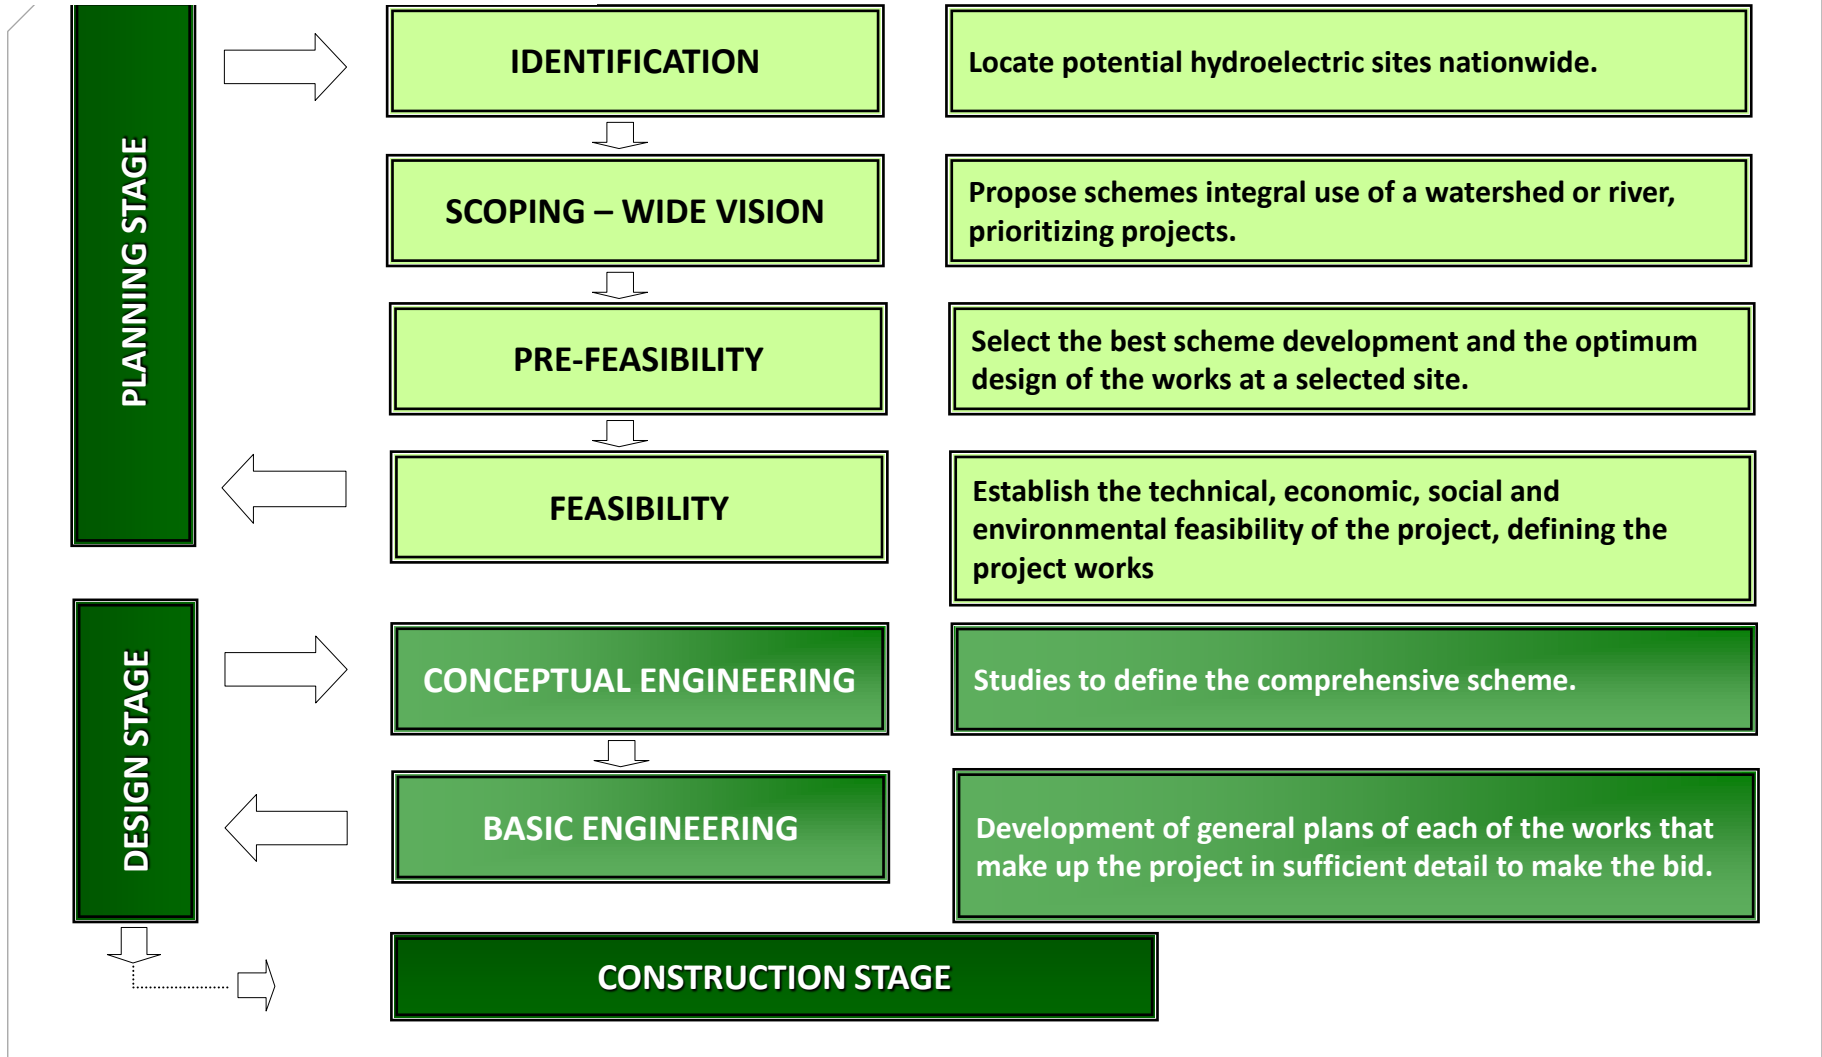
PLANNING STAGE

IDENTIFICATION

Locate potential hydroelectric sites nationwide.

SCOPING – WIDE VISION

Propose schemes integral use of a watershed or river, prioritizing projects.

PRE-FEASIBILITY

Select the best scheme development and the optimum design of the works at a selected site.

FEASIBILITY

Establish the technical, economic, social and environmental feasibility of the project, defining the project works

DESIGN STAGE

CONCEPTUAL ENGINEERING

Studies to define the comprehensive scheme.

BASIC ENGINEERING

Development of general plans of each of the works that make up the project in sufficient detail to make the bid.

CONSTRUCTION STAGE